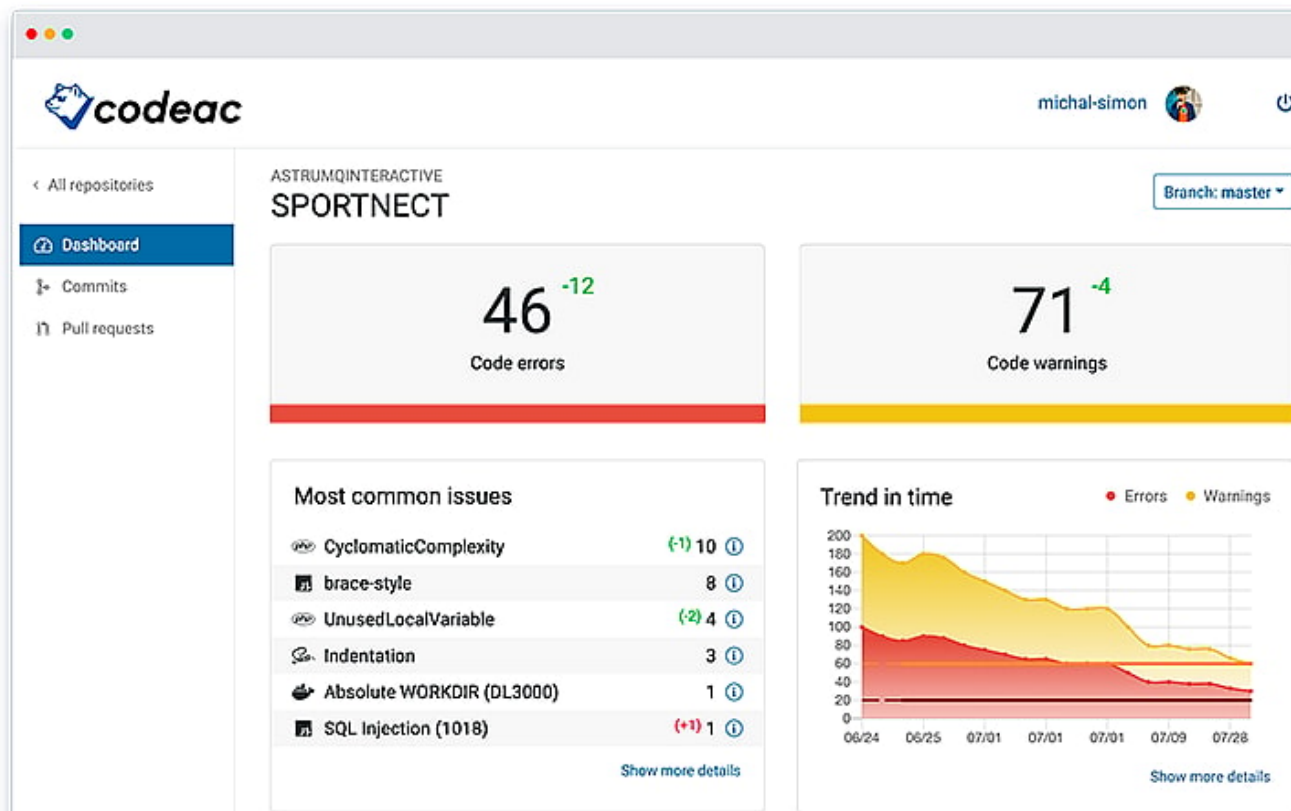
codeac

michal-simon

< All repositories

Dashboard

Commits

Pull requests

ASTRUMQINTERACTIVE

SPORTNECT

Branch: master

46 -12

Code errors

71 -4

Code warnings

Most common issues

| | |
|---|---|
| CyclomaticComplexity | (-1) 10 |
| brace-style | 8 |
| UnusedLocalVariable | (-2) 4 |
| Indentation | 3 |
| Absolute WORKDIR (DL3000) | 1 |
| SQL Injection (1018) | (+1) 1 |

Show more details

Trend in time

Errors Warnings

200
180
160
140
120
100
80
60
40
20
0

06/24 06/25 07/01 07/01 07/01 07/09 07/28

Show more details